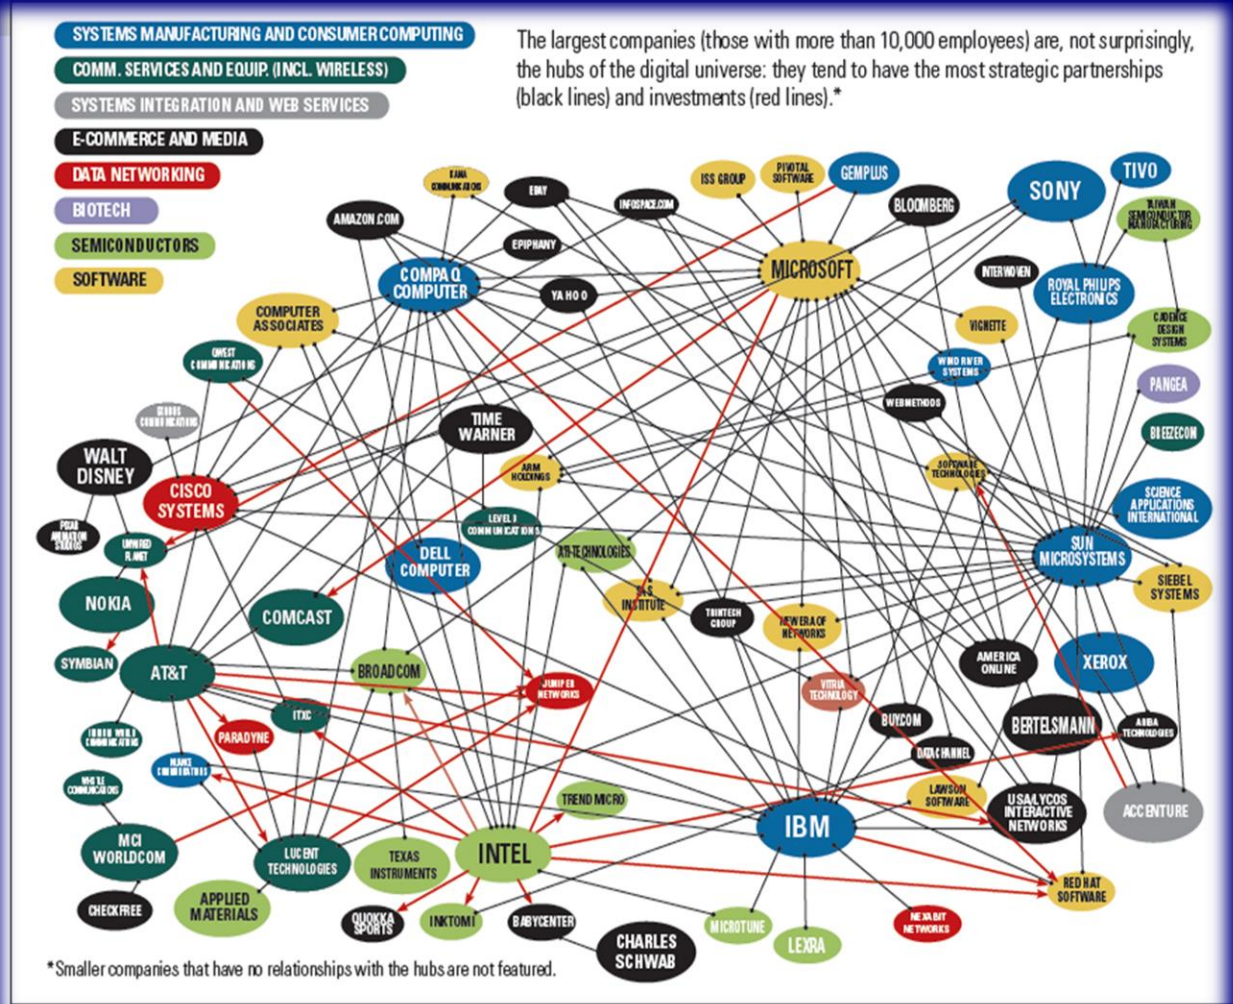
SYSTEMS MANUFACTURING AND CONSUMER COMPUTING
COMM. SERVICES AND EQUIP. (INCL. WIRELESS)
SYSTEMS INTEGRATION AND WEB SERVICES
E-COMMERCE AND MEDIA
DATA NETWORKING
BIOTECH
SEMICONDUCTORS
SOFTWARE

The largest companies (those with more than 10,000 employees) are, not surprisingly, the hubs of the digital universe: they tend to have the most strategic partnerships (black lines) and investments (red lines).*

KANA COMMUNICATIONS
EBAY
INFOSPACE.COM
ISS GROUP
PIVOTAL SOFTWARE
GEMPLUS
SONY
TIVO
AMAZON.COM
EPIPHANY
BLOOMBERG
TAIWAN SEMICONDUCTOR MANUFACTURING
MICROSOFT
INTERWOVEN
COMPAQ COMPUTER
YAHOO
ROYAL PHILIPS ELECTRONICS
COMPUTER ASSOCIATES
VIGNETTE
CADENCE DESIGN SYSTEMS
QWEST COMMUNICATIONS
WIND RIVER SYSTEMS
PANGEA
WEBMETHODS
GENUITY COMMUNICATIONS
TIME WARNER
BREEZECOM
WALT DISNEY
ARM HOLDINGS
SOFTWARE TECHNOLOGIES
CISCO SYSTEMS
SCIENCE APPLICATIONS INTERNATIONAL
PIXAR ANIMATION STUDIOS
UNWIRED PLANET
LEVEL 3 COMMUNICATIONS
ATI TECHNOLOGIES
SUN MICROSYSTEMS
DELL COMPUTER
NOKIA
SAS INSTITUTE
SIEBEL SYSTEMS
TRINTECH GROUP
NEW ERA OF NETWORKS
COMCAST
SYMBIAN
AT&T
BROADCOM
AMERICA ONLINE
XEROX
VITRIA TECHNOLOGY
JUNIPER NETWORKS
BERTELSMANN
BUYCOM
ARIBA TECHNOLOGIES
ITXC
PARADYNE
DATA CHANNEL
FUSION WIRELESS COMMUNICATIONS
MAKE COMMUNICATIONS
WHITE COMMUNICATIONS
LAWSON SOFTWARE
USA/LYCOS INTERACTIVE NETWORKS
TREND MICRO
ACCENTURE
IBM
MCI WORLDCOM
LUCENT TECHNOLOGIES
TEXAS INSTRUMENTS
INTEL
RED HAT SOFTWARE
APPLIED MATERIALS
CHECKFREE
QUOKKA SPORTS
INKTOMI
BABYCENTER
CHARLES SCHWAB
MICROTUNE
NEXABIT NETWORKS
LEXRA

*Smaller companies that have no relationships with the hubs are not featured.